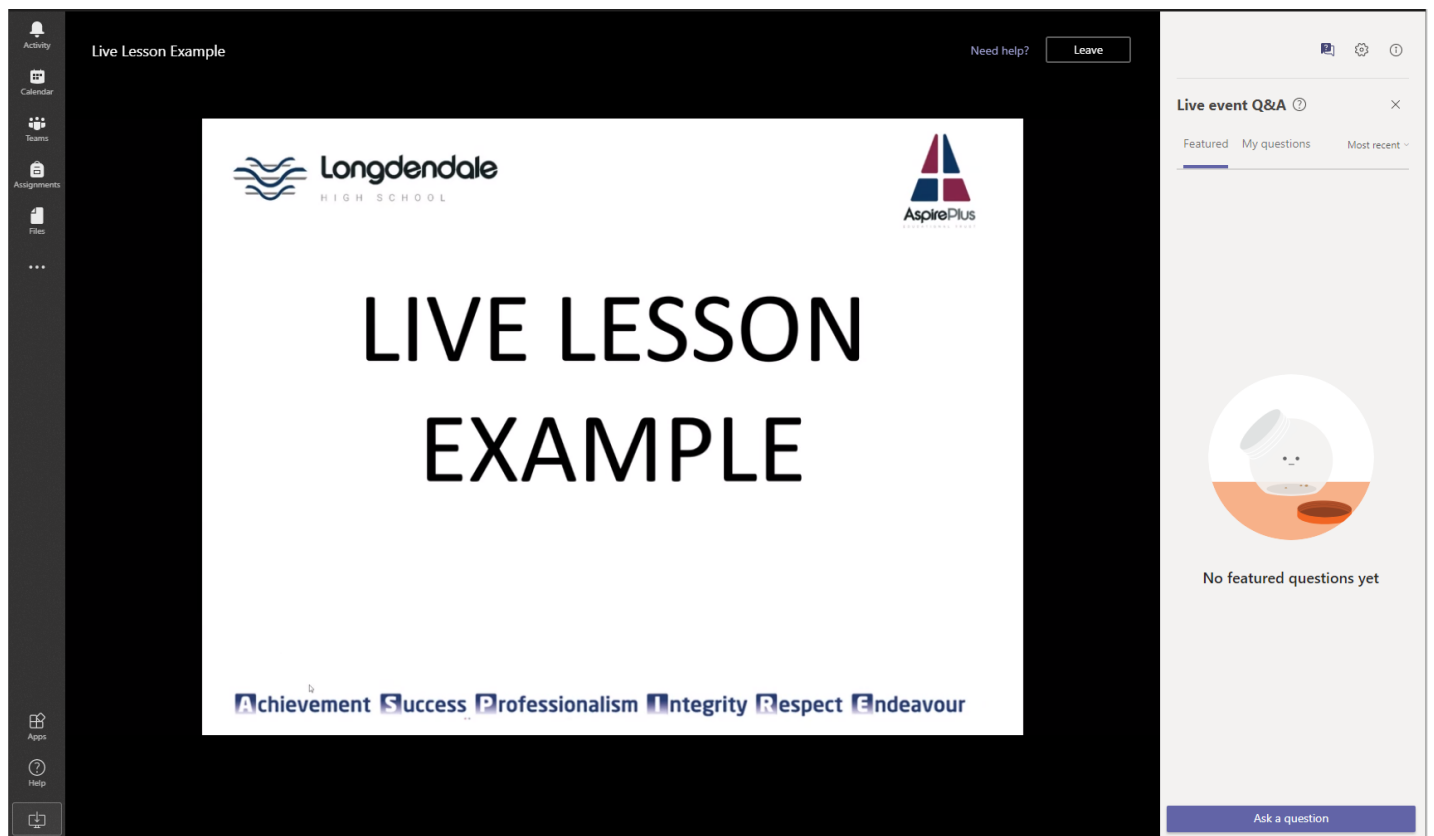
Activity
Calendar
Teams
Assignments
Files
...
Apps
Help

Live Lesson Example

Need help?
Leave

Longdendale
HIGH SCHOOL

AspirePlus
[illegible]

LIVE LESSON EXAMPLE

Achievement Success Professionalism Integrity Respect Endeavour

Live event Q&A
Featured
My questions
Most recent

No featured questions yet

Ask a question